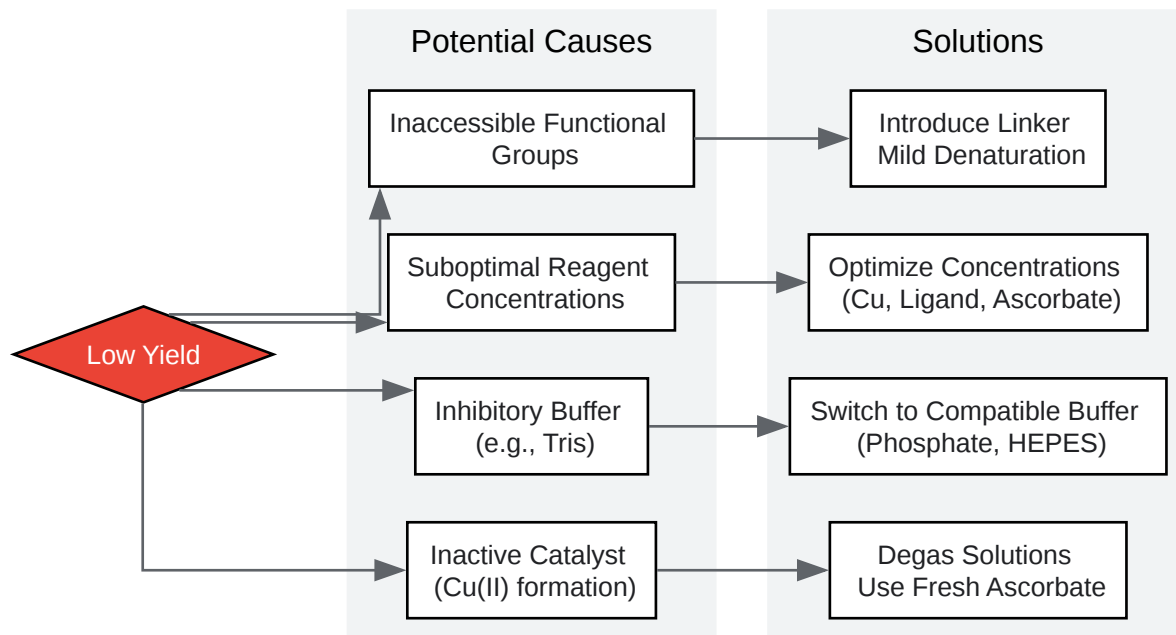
Potential Causes

Solutions

Low Yield

Inaccessible Functional Groups

Introduce Linker
Mild Denaturation

Suboptimal Reagent Concentrations

Optimize Concentrations (Cu, Ligand, Ascorbate)

Inhibitory Buffer (e.g., Tris)

Switch to Compatible Buffer (Phosphate, HEPES)

Inactive Catalyst (Cu(II) formation)

Degas Solutions
Use Fresh Ascorbate